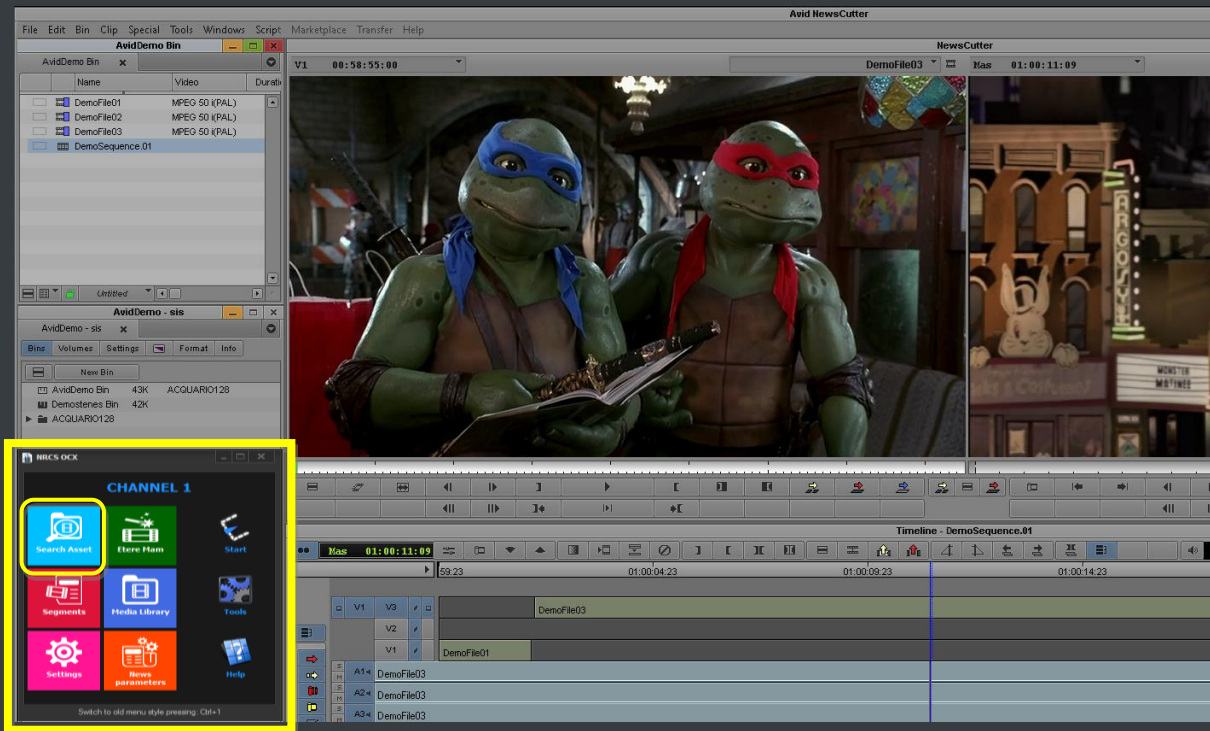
Avid NewsCutter

File Edit Bin Clip Special Tools Windows Script Marketplace Transfer Help

AvidDemo Bin

AvidDemo Bin

| | Name | Video | Durati |
|---|---|---|---|
| | DemoFile01 | MPEG 50 i(PAL) | |
| | DemoFile02 | MPEG 50 i(PAL) | |
| | DemoFile03 | MPEG 50 i(PAL) | |
| | DemoSequence.01 | | |

Untitled

AvidDemo - sis

AvidDemo - sis

Bins Volumes Settings Format Info

New Bin

| AvidDemo Bin | 43K | ACQUARIO128 |
|---|---|---|
| Demostenes Bin | 42K | |
| ACQUARIO128 | | |

NRCS OCX

CHANNEL 1

Search Asset
Etere Mam
Start
Segments
Media Library
Tools
Settings
News parameters
Help

Switch to old menu style pressing: Ctrl+1

NewsCutter

V1 00:58:55:00

DemoFile03

Mas 01:00:11:09

ARGOSY

MONSTER MATINEE

Timeline - DemoSequence.01

Mas 01:00:11:09

59:23 01:00:04:23 01:00:09:23 01:00:14:23

V1 V3 DemoFile03
V2
V1 DemoFile01
A1 DemoFile03
A2 DemoFile03
A3 DemoFile03